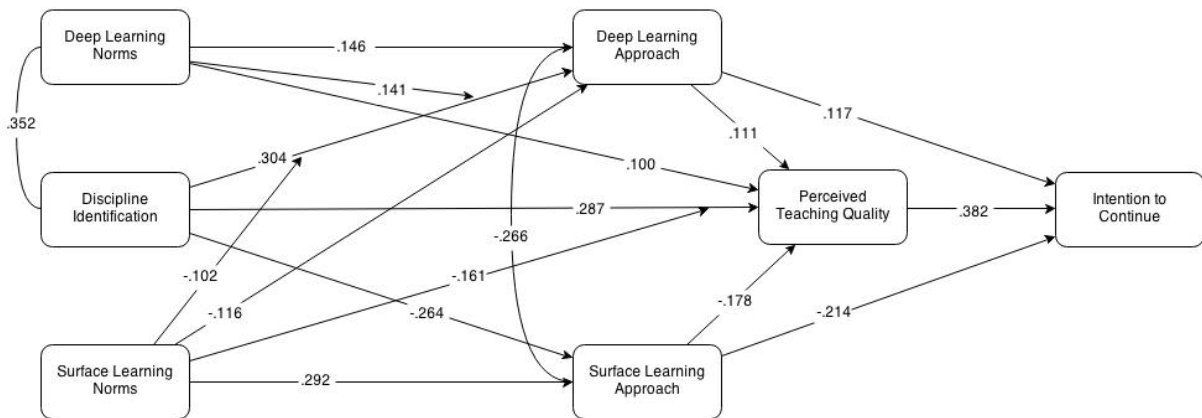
Deep Learning Norms

.146

Deep Learning Approach

.141

.352

.304

.111

.117

.100

Discipline Identification

.287

Perceived Teaching Quality

.382

Intention to Continue

-.266

-.102

-.161

-.116

-.264

-.178

-.214

Surface Learning Norms

.292

Surface Learning Approach